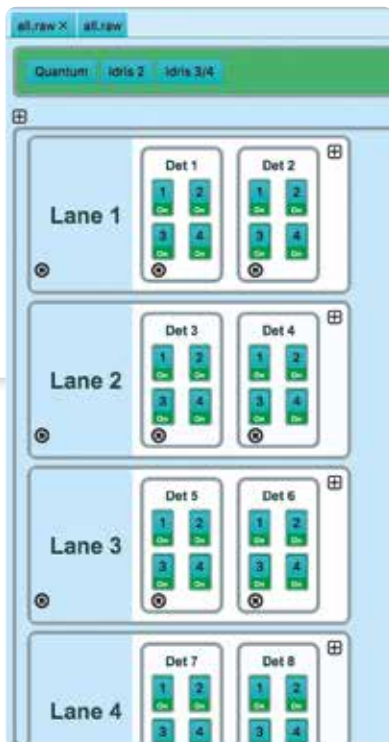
all.raw × all.raw

Quantum Idris 2 Idris 3/4

⊞

Lane 1

Det 1
1 On 2 On
3 On 4 On

Det 2
1 On 2 On
3 On 4 On

⊞

Lane 2

Det 3
1 On 2 On
3 On 4 On

Det 4
1 On 2 On
3 On 4 On

⊞

Lane 3

Det 5
1 On 2 On
3 On 4 On

Det 6
1 On 2 On
3 On 4 On

⊞

Lane 4

Det 7
1 On 2 On
3 4

Det 8
1 On 2 On
3 4

⊞